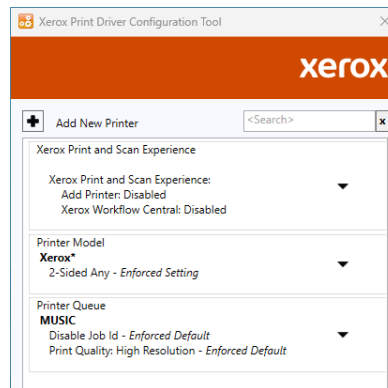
Xerox Print Driver Configuration Tool

xerox

Add New Printer

<Search>

Xerox Print and Scan Experience

Xerox Print and Scan Experience:
Add Printer: Disabled
Xerox Workflow Central: Disabled

Printer Model
**Xerox***
2-Sided Any - *Enforced Setting*

Printer Queue
**MUSIC**
Disable Job Id - *Enforced Default*
Print Quality: High Resolution - *Enforced Default*